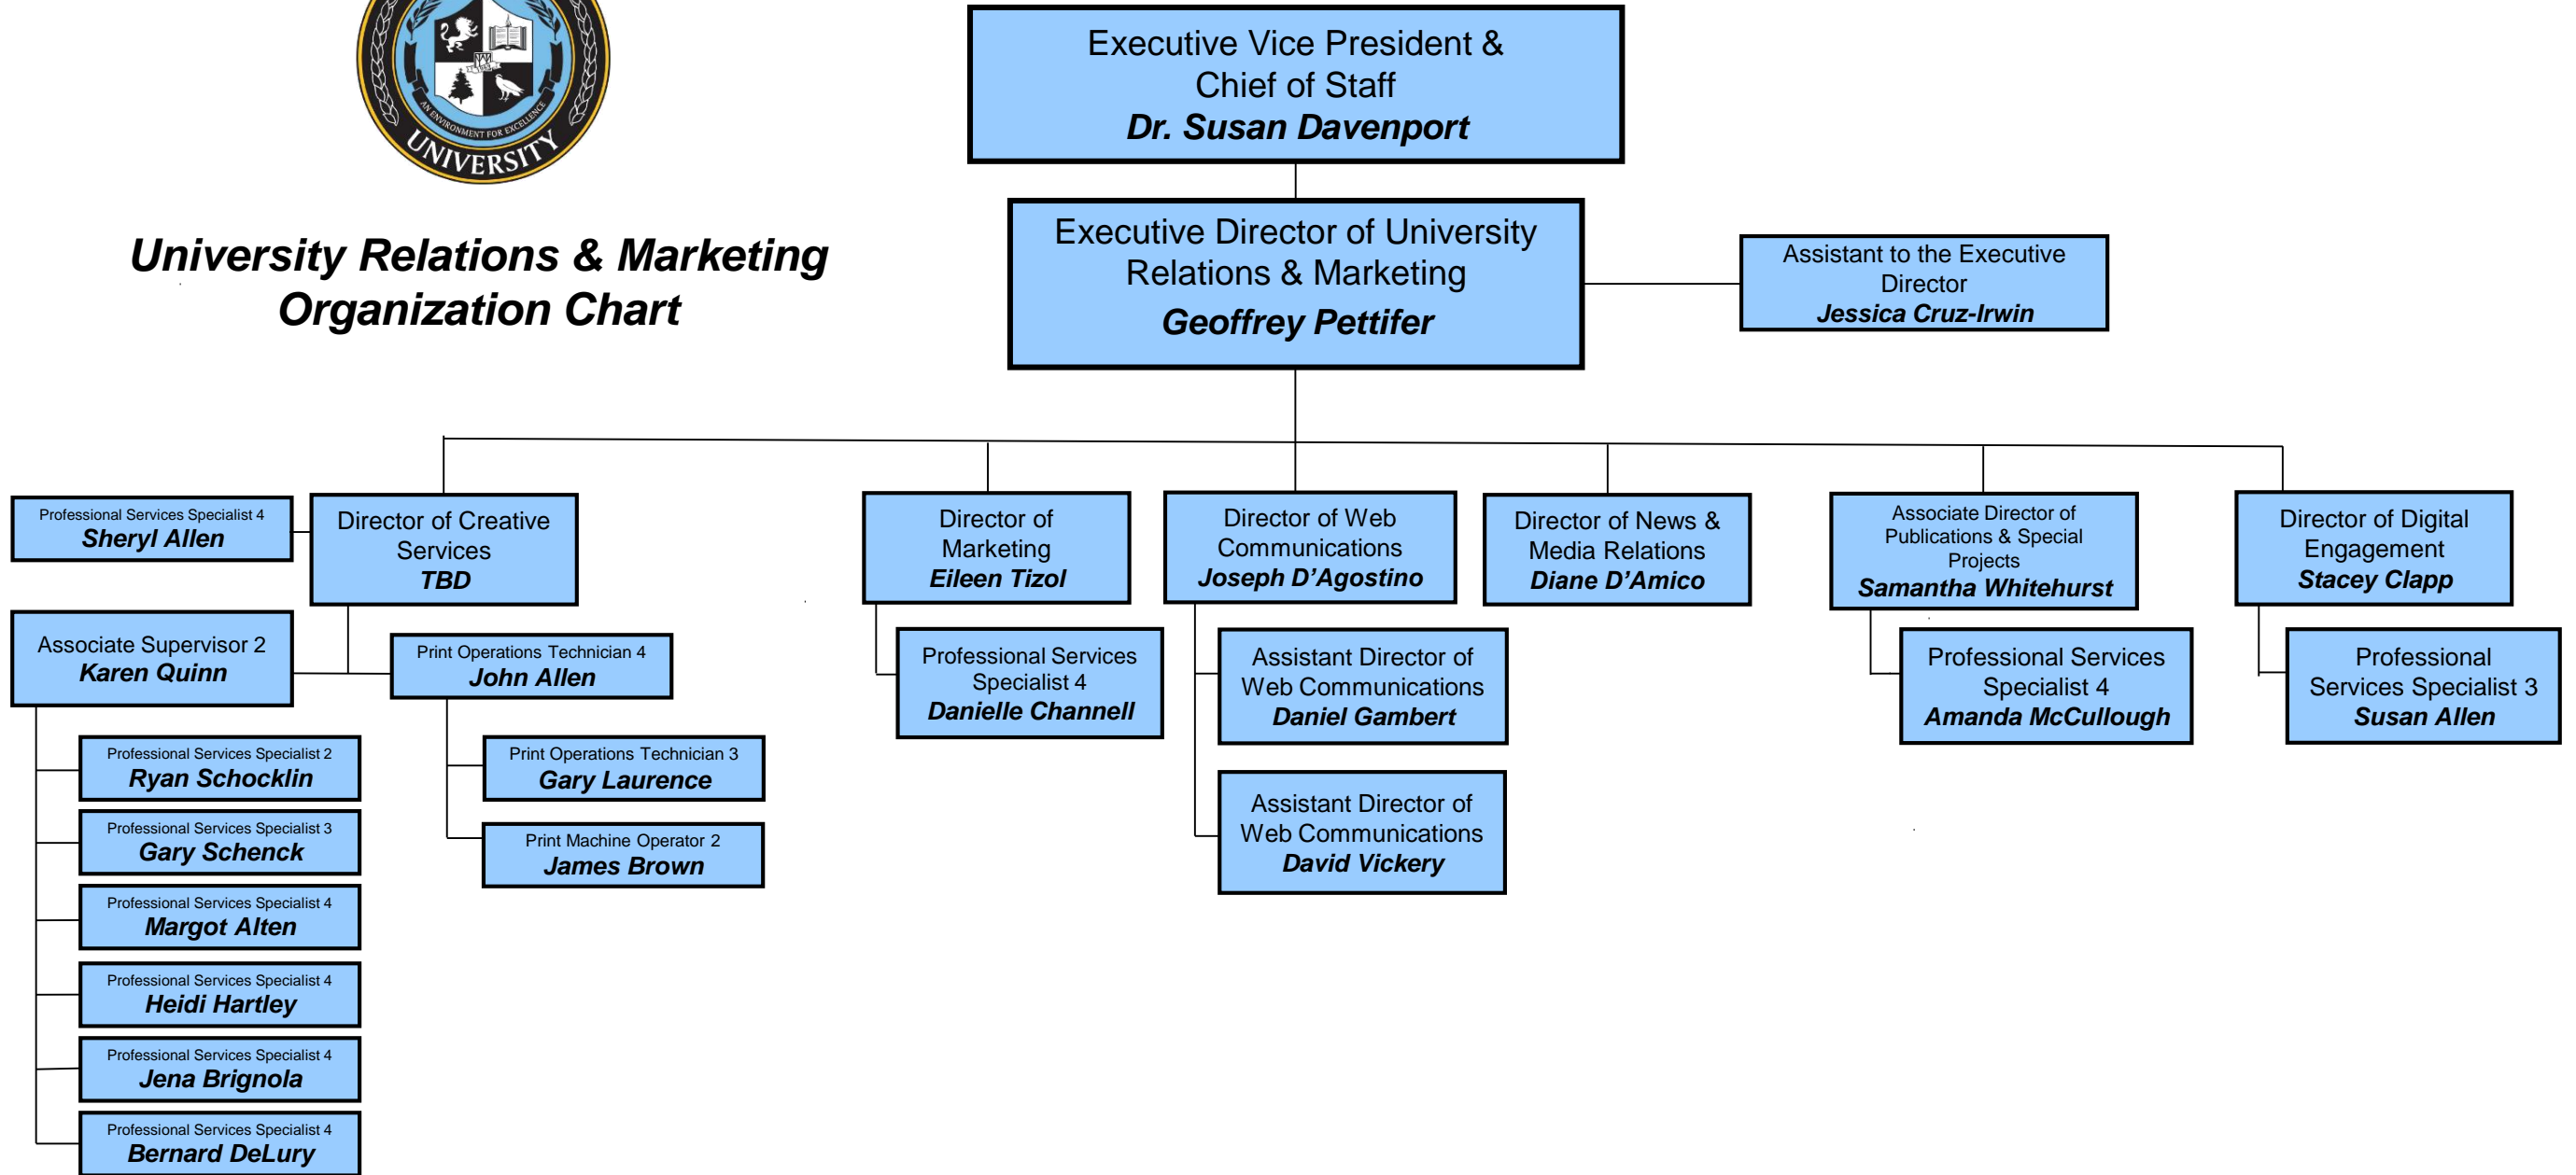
AN ENVIRONMENT FOR EXCELLENCE
UNIVERSITY

University Relations & Marketing Organization Chart

Executive Vice President & Chief of Staff
Dr. Susan Davenport

Executive Director of University Relations & Marketing
Geoffrey Pettifer

Assistant to the Executive Director
Jessica Cruz-Irwin

Professional Services Specialist 4
Sheryl Allen

Director of Creative Services
TBD

Director of Marketing
Eileen Tizol

Director of Web Communications
Joseph D'Agostino

Director of News & Media Relations
Diane D'Amico

Associate Director of Publications & Special Projects
Samantha Whitehurst

Director of Digital Engagement
Stacey Clapp

Associate Supervisor 2
Karen Quinn

Print Operations Technician 4
John Allen

Professional Services Specialist 4
Danielle Channell

Assistant Director of Web Communications
Daniel Gambert

Professional Services Specialist 4
Amanda McCullough

Professional Services Specialist 3
Susan Allen

Professional Services Specialist 2
Ryan Schocklin

Print Operations Technician 3
Gary Laurence

Print Machine Operator 2
James Brown

Assistant Director of Web Communications
David Vickery

Professional Services Specialist 3
Gary Schenck

Professional Services Specialist 4
Margot Alten

Professional Services Specialist 4
Heidi Hartley

Professional Services Specialist 4
Jena Brignola

Professional Services Specialist 4
Bernard DeLury